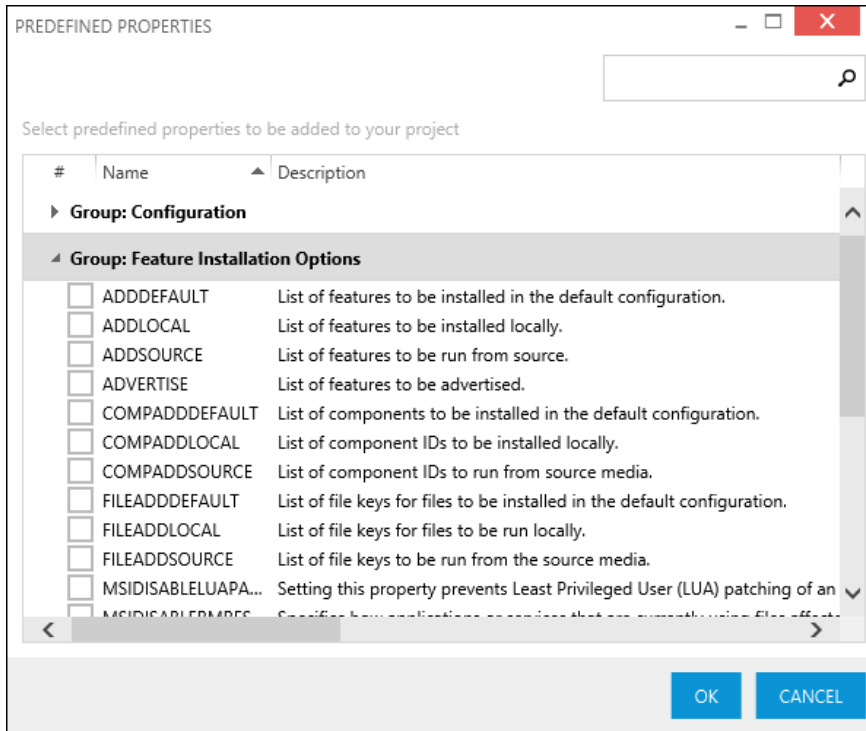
PREDEFINED PROPERTIES

Select predefined properties to be added to your project

| # | Name | Description |
|---|---|---|
| | Group: Configuration | |
| | Group: Feature Installation Options | |
| | ADDDEFAULT | List of features to be installed in the default configuration. |
| | ADDLOCAL | List of features to be installed locally. |
| | ADDSOURCE | List of features to be run from source. |
| | ADVERTISE | List of features to be advertised. |
| | COMPADDDEFAULT | List of components to be installed in the default configuration. |
| | COMPADDLOCAL | List of component IDs to be installed locally. |
| | COMPADDSOURCE | List of component IDs to run from source media. |
| | FILEADDDEFAULT | List of file keys for files to be installed in the default configuration. |
| | FILEADDLOCAL | List of file keys for files to be run locally. |
| | FILEADDSOURCE | List of file keys to be run from the source media. |
| | MSIDISABLELUAPA... | Setting this property prevents Least Privileged User (LUA) patching of an |
| | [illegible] | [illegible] |

OK CANCEL